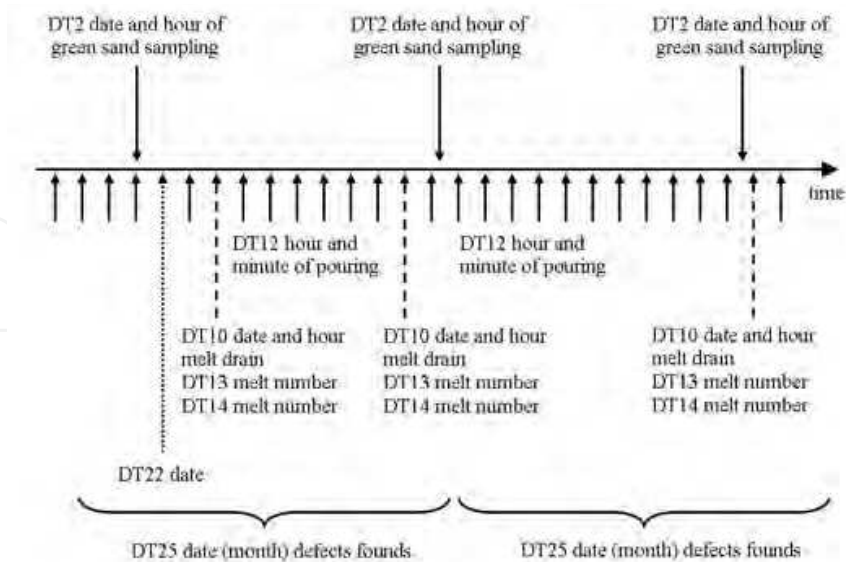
DT2 date and hour of green sand sampling

DT2 date and hour of green sand sampling

DT2 date and hour of green sand sampling

time

DT12 hour and minute of pouring

DT12 hour and minute of pouring

DT10 date and hour melt drain
DT13 melt number
DT14 melt number

DT10 date and hour melt drain
DT13 melt number
DT14 melt number

DT10 date and hour melt drain
DT13 melt number
DT14 melt number

DT22 date

DT25 date (month) defects founds

DT25 date (month) defects founds